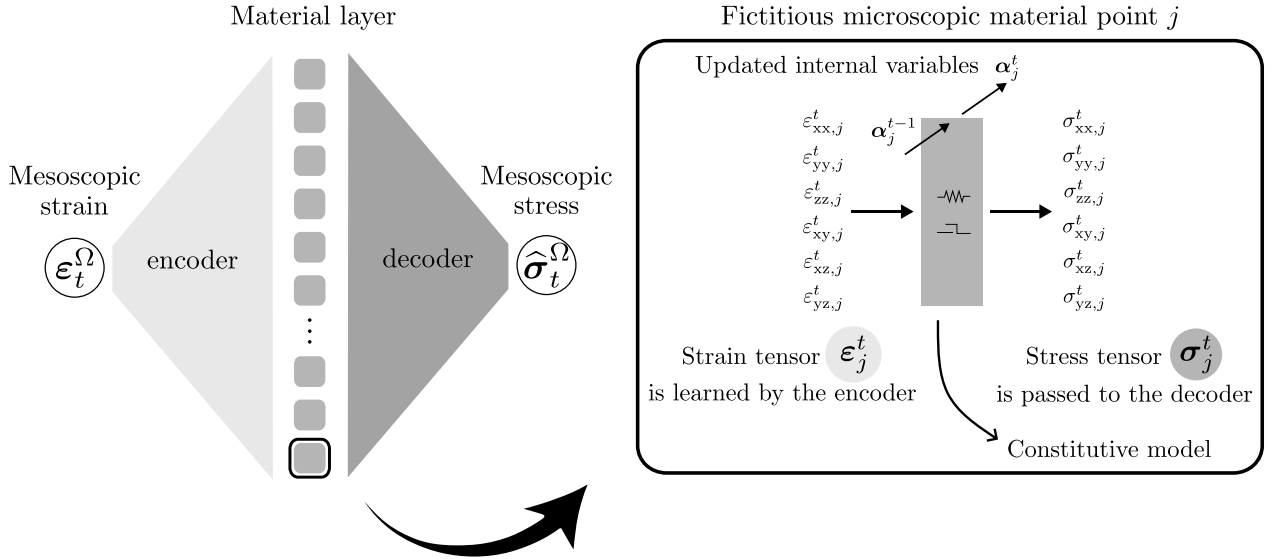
Material layer

Mesoscopic strain

$\boldsymbol{\varepsilon}_t^\Omega$

encoder

$\vdots$

decoder

Mesoscopic stress

$\widehat{\boldsymbol{\sigma}}_t^\Omega$

Fictitious microscopic material point $j$

Updated internal variables $\boldsymbol{\alpha}_j^t$

$\boldsymbol{\alpha}_j^{t-1}$

$\varepsilon_{\mathrm{xx},j}^t$
$\varepsilon_{\mathrm{yy},j}^t$
$\varepsilon_{\mathrm{zz},j}^t$
$\varepsilon_{\mathrm{xy},j}^t$
$\varepsilon_{\mathrm{xz},j}^t$
$\varepsilon_{\mathrm{yz},j}^t$

$\sigma_{\mathrm{xx},j}^t$
$\sigma_{\mathrm{yy},j}^t$
$\sigma_{\mathrm{zz},j}^t$
$\sigma_{\mathrm{xy},j}^t$
$\sigma_{\mathrm{xz},j}^t$
$\sigma_{\mathrm{yz},j}^t$

Strain tensor $\boldsymbol{\varepsilon}_j^t$ is learned by the encoder

Stress tensor $\boldsymbol{\sigma}_j^t$ is passed to the decoder

Constitutive model